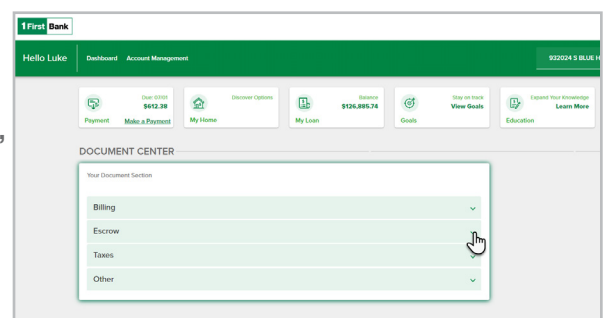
1 First Bank

Hello Luke

Dashboard Account Management

932024 S BLUE H

Over 07/01
$612.38
Payment Make a Payment

Discover Options
My Home

Balance
$126,885.74
My Loan

Stay on track
View Goals
Goals

Expand Your Knowledge
Learn More
Education

DOCUMENT CENTER

Your Document Section

Billing

Escrow

Taxes

Other